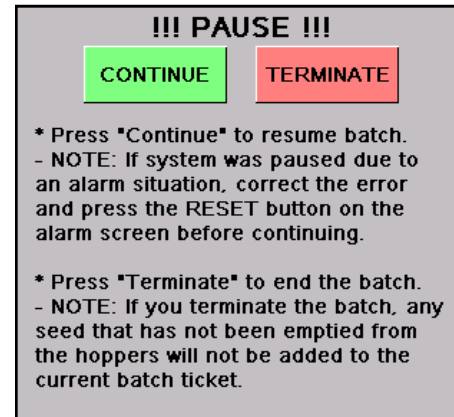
!!! PAUSE !!!

CONTINUE

TERMINATE

* Press "Continue" to resume batch.
- NOTE: If system was paused due to an alarm situation, correct the error and press the RESET button on the alarm screen before continuing.

* Press "Terminate" to end the batch.
- NOTE: If you terminate the batch, any seed that has not been emptied from the hoppers will not be added to the current batch ticket.